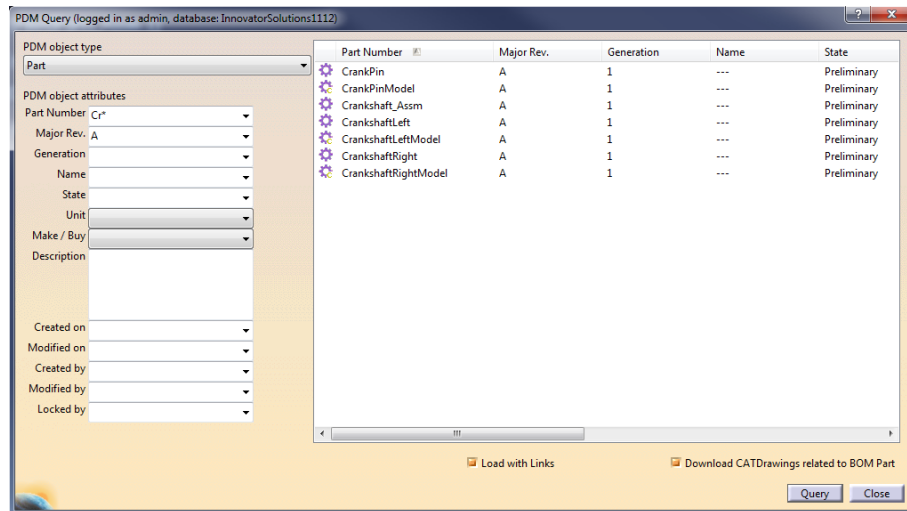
PDM Query (logged in as admin, database: InnovatorSolutions1112)

PDM object type
Part

PDM object attributes
Part Number Cr*
Major Rev. A
Generation
Name
State
Unit
Make / Buy
Description

Created on
Modified on
Created by
Modified by
Locked by

| Part Number | Major Rev. | Generation | Name | State |
|---|---|---|---|---|
| CrankPin | A | 1 | --- | Preliminary |
| CrankPinModel | A | 1 | --- | Preliminary |
| Crankshaft_Assm | A | 1 | --- | Preliminary |
| CrankshaftLeft | A | 1 | --- | Preliminary |
| CrankshaftLeftModel | A | 1 | --- | Preliminary |
| CrankshaftRight | A | 1 | --- | Preliminary |
| CrankshaftRightModel | A | 1 | --- | Preliminary |

Load with Links
Download CATDrawings related to BOM Part

Query
Close